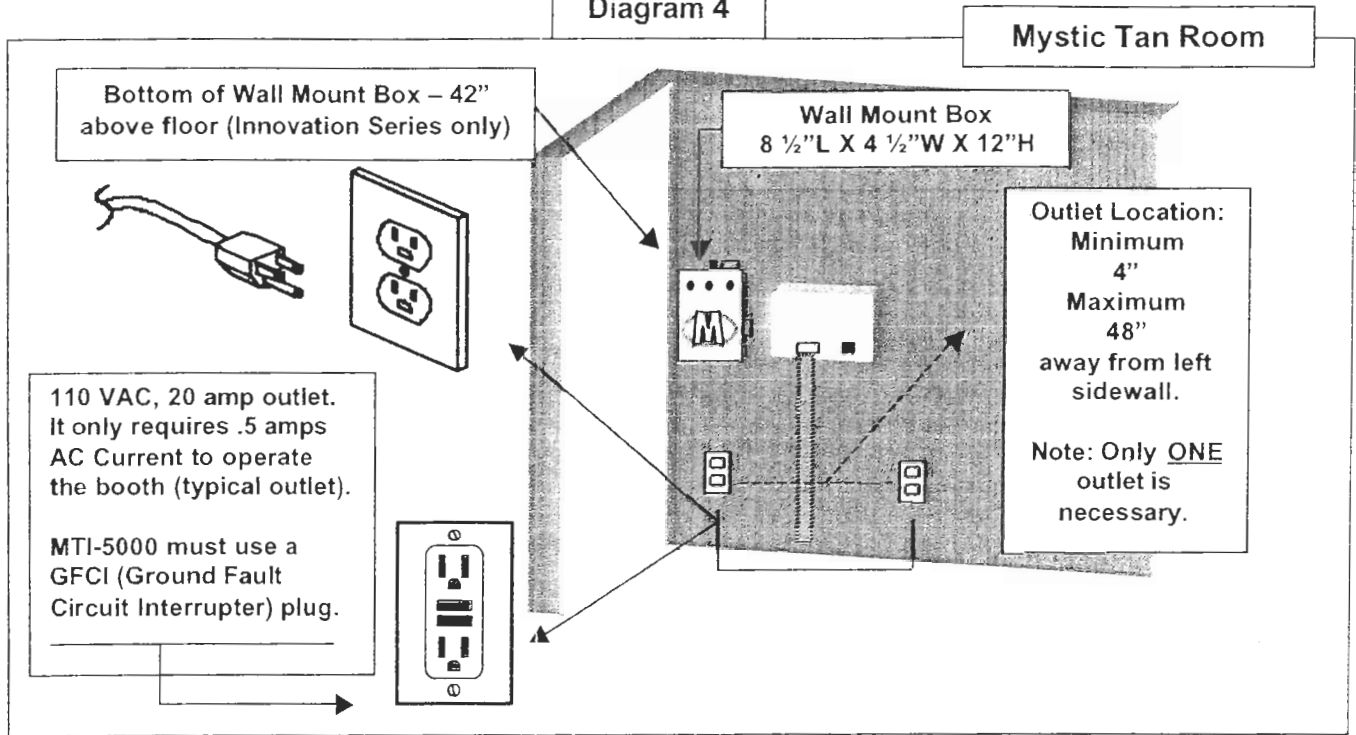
Diagram 4

Mystic Tan Room

Bottom of Wall Mount Box – 42" above floor (Innovation Series only)

Wall Mount Box
8 ½"L X 4 ½"W X 12"H

Outlet Location:
Minimum
4"
Maximum
48"
away from left sidewall.

Note: Only ONE outlet is necessary.

M

110 VAC, 20 amp outlet. It only requires .5 amps AC Current to operate the booth (typical outlet).

MTI-5000 must use a GFCI (Ground Fault Circuit Interrupter) plug.